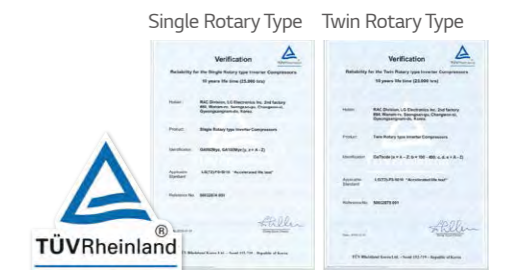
Single Rotary Type

Twin Rotary Type

Verification

Reliability for the Single Rotary type Inverter Compressors

10 years life time (25,000 hrs)

Holder: RAC Division, LG Electronics Inc. 2nd factory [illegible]

Product: Single Rotary type Inverter Compressors

Identification: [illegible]

Applicable Standard: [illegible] "Accelerated life test"

Reference No.: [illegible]

TÜV Rheinland Korea Ltd. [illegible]

Verification

Reliability for the Twin Rotary type Inverter Compressors

10 years life time (25,000 hrs)

Holder: RAC Division, LG Electronics Inc. 2nd factory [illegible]

Product: Twin Rotary type Inverter Compressors

Identification: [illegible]

Applicable Standard: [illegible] "Accelerated life test"

Reference No.: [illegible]

TÜV Rheinland Korea Ltd. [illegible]

®

TÜVRheinland